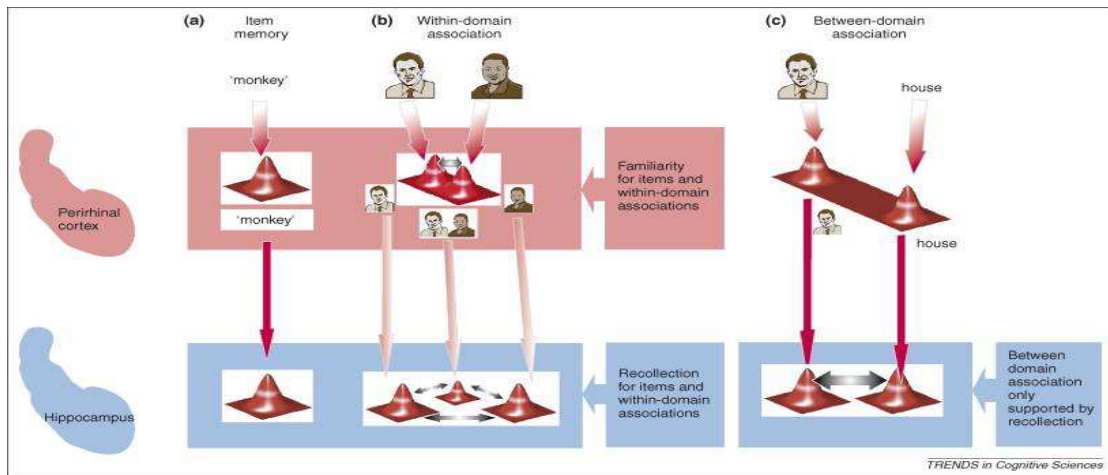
(a) Item memory

(b) Within-domain association

(c) Between-domain association

'monkey'

house

Perirhinal cortex

'monkey'

Familiarity for items and within-domain associations

house

Hippocampus

Recollection for items and within-domain associations

Between domain association only supported by recollection

TRENDS in Cognitive Sciences